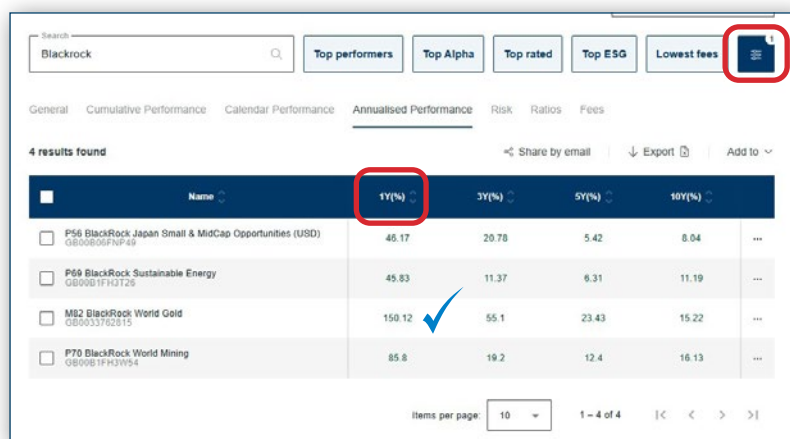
Search
Blackrock

Top performers | Top Alpha | Top rated | Top ESG | Lowest fees

1

General | Cumulative Performance | Calendar Performance | Annualised Performance | Risk | Ratios | Fees

4 results found

Share by email | Export | Add to

| | Name | 1Y(%) | 3Y(%) | 5Y(%) | 10Y(%) | |
|---|---|---|---|---|---|---|
| | P56 BlackRock Japan Small & MidCap Opportunities (USD) GB00B06FNP49 | 46.17 | 20.78 | 5.42 | 8.04 | ... |
| | P69 BlackRock Sustainable Energy GB00B1FH3T26 | 45.83 | 11.37 | 6.31 | 11.19 | ... |
| | M82 BlackRock World Gold GB0033762815 | 150.12 | 55.1 | 23.43 | 15.22 | ... |
| | P70 BlackRock World Mining GB00B1FH3W54 | 85.8 | 19.2 | 12.4 | 16.13 | ... |

Items per page: 10

1 – 4 of 4